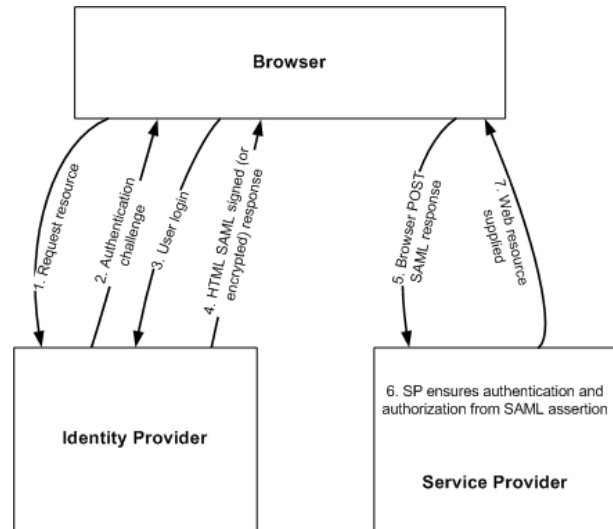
Browser

1. Request resource

2. Authentication challenge

3. User login

4. HTML SAML signed (or encrypted) response

5. Browser POST SAML response

7. Web resource supplied

Identity Provider

6. SP ensures authentication and authorization from SAML assertion

Service Provider